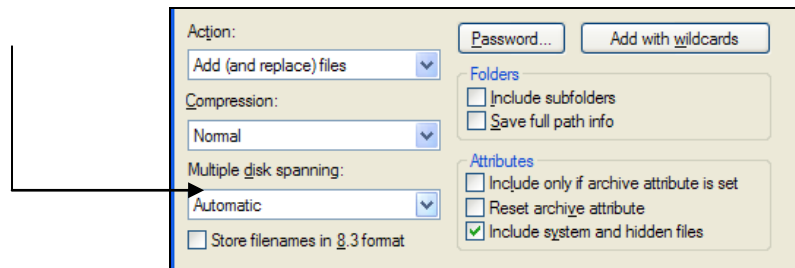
Action:
Add (and replace) files
Compression:
Normal
Multiple disk spanning:
Automatic
Store filenames in 8.3 format

Password...
Add with wildcards
Folders
Include subfolders
Save full path info
Attributes
Include only if archive attribute is set
Reset archive attribute
Include system and hidden files